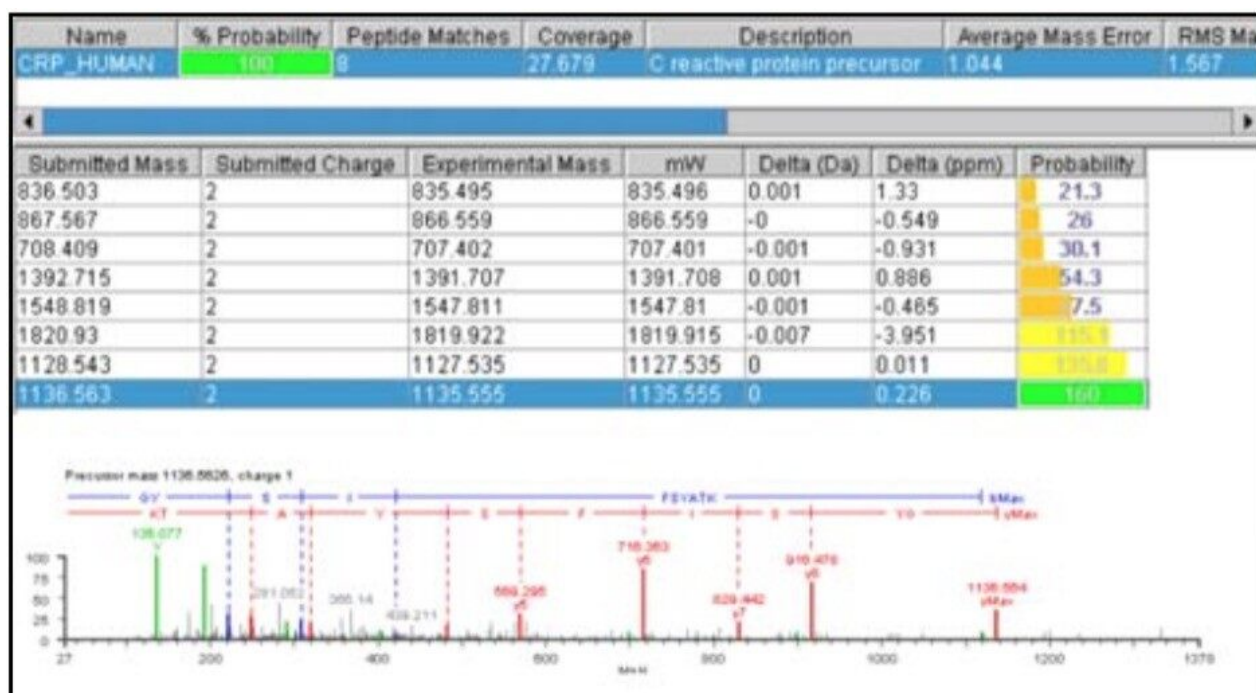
| Name | % Probability | Peptide Matches | Coverage | Description | Average Mass Error | RMS Ma |
|---|---|---|---|---|---|---|
| CRP_HUMAN | 100 | 8 | 27.679 | C reactive protein precursor | 1.044 | 1.567 |

| Submitted Mass | Submitted Charge | Experimental Mass | mW | Delta (Da) | Delta (ppm) | Probability |
|---|---|---|---|---|---|---|
| 836.503 | 2 | 835.495 | 835.496 | 0.001 | 1.33 | 21.3 |
| 867.567 | 2 | 866.559 | 866.559 | -0 | -0.549 | 26 |
| 708.409 | 2 | 707.402 | 707.401 | -0.001 | -0.931 | 30.1 |
| 1392.715 | 2 | 1391.707 | 1391.708 | 0.001 | 0.886 | 54.3 |
| 1548.819 | 2 | 1547.811 | 1547.81 | -0.001 | -0.465 | 7.5 |
| 1820.93 | 2 | 1819.922 | 1819.915 | -0.007 | -3.951 | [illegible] |
| 1128.543 | 2 | 1127.535 | 1127.535 | 0 | 0.011 | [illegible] |
| 1136.563 | 2 | 1135.555 | 1135.555 | 0 | 0.226 | 100 |

Precursor mass 1136.5626, charge 1
GY S I FSYATK bMax
KT A Y S F I S Y5 yMax
136.077
Y
281.082
385.14
408.211
569.295
y5
716.363
y6
829.442
y7
916.476
y8
1136.564
yMax
100
75
50
25
0
27 200 400 600 800 1000 1200 1370
M/z